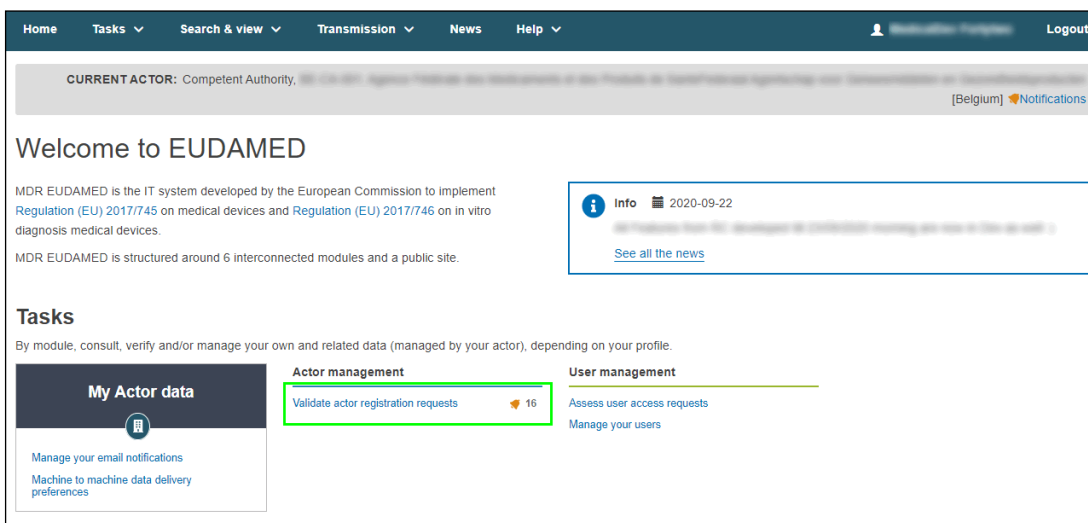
Home Tasks Search & view Transmission News Help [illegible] Logout

CURRENT ACTOR: Competent Authority, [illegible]

[Belgium] Notifications

Welcome to EUDAMED

MDR EUDAMED is the IT system developed by the European Commission to implement Regulation (EU) 2017/745 on medical devices and Regulation (EU) 2017/746 on in vitro diagnosis medical devices.

MDR EUDAMED is structured around 6 interconnected modules and a public site.

Info 2020-09-22

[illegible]

See all the news

Tasks

By module, consult, verify and/or manage your own and related data (managed by your actor), depending on your profile.

My Actor data

Manage your email notifications

Machine to machine data delivery preferences

Actor management

Validate actor registration requests 16

User management

Assess user access requests

Manage your users